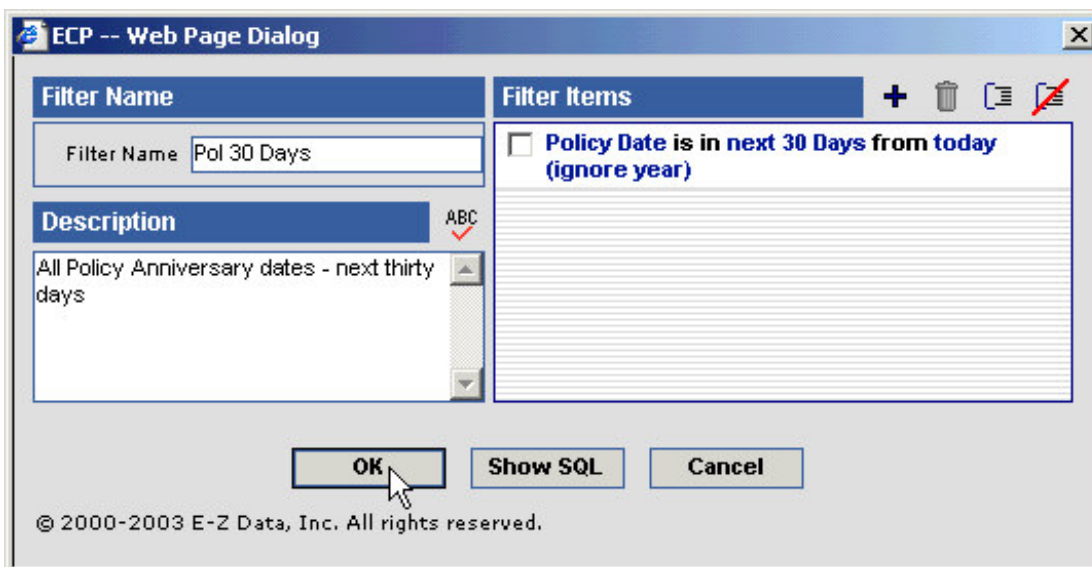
ECP -- Web Page Dialog

Filter Name

Filter Name Pol 30 Days

Description

ABC

All Policy Anniversary dates - next thirty days

Filter Items

Policy Date is in next 30 Days from today (ignore year)

OK

Show SQL

Cancel

© 2000-2003 E-Z Data, Inc. All rights reserved.